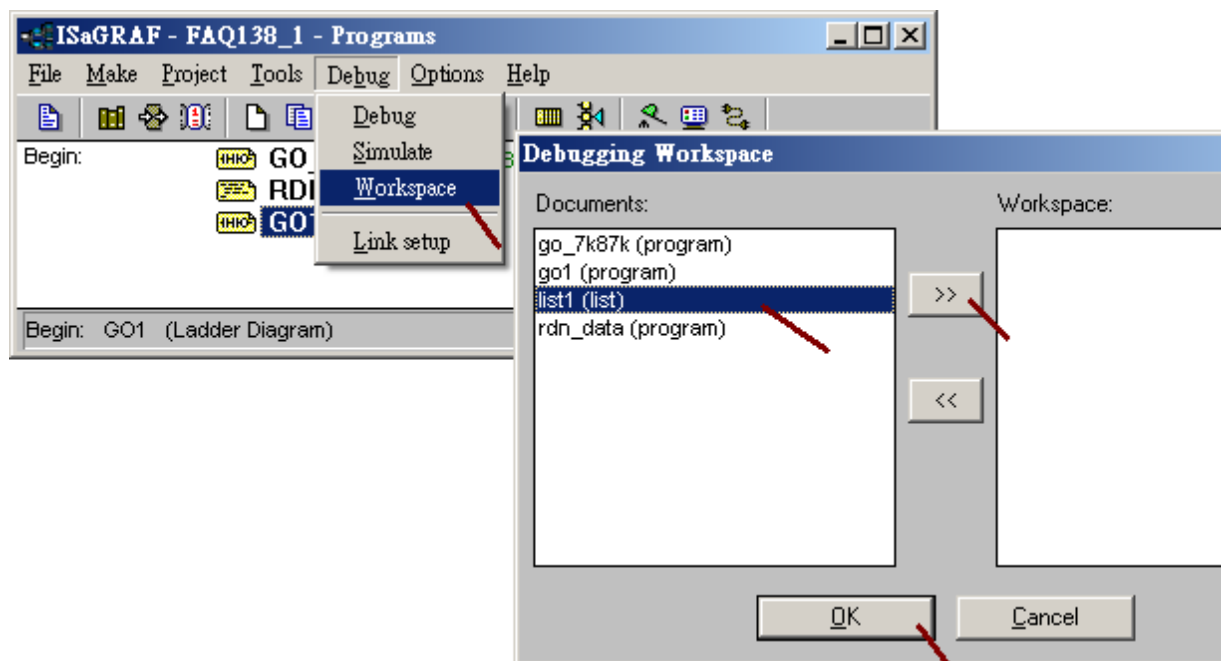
ISaGRAF - FAQ138_1 - Programs

File Make Project Tools Debug Options Help

Debug
Simulate
Workspace
Link setup

Begin:
GO
RDI
GO1

Begin: GO1 (Ladder Diagram)

Debugging Workspace

Documents:
go_7k87k (program)
go1 (program)
list1 (list)
rdn_data (program)

>>
<<

Workspace:

OK
Cancel